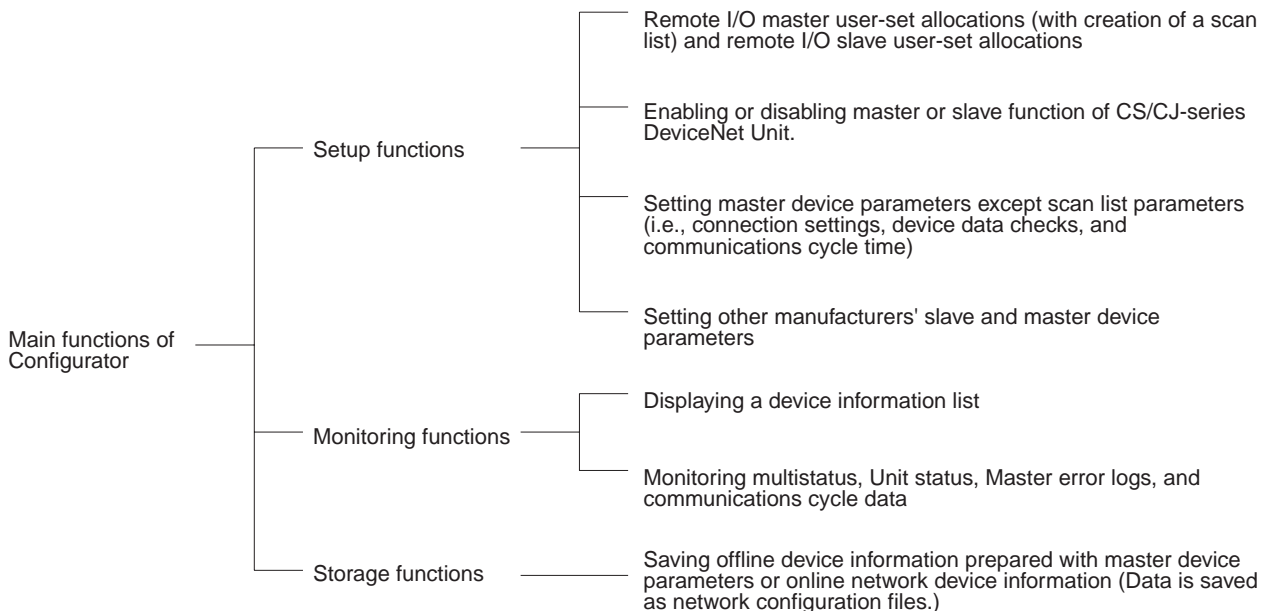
Main functions of Configurator

Setup functions

Remote I/O master user-set allocations (with creation of a scan list) and remote I/O slave user-set allocations

Enabling or disabling master or slave function of CS/CJ-series DeviceNet Unit.

Setting master device parameters except scan list parameters (i.e., connection settings, device data checks, and communications cycle time)

Setting other manufacturers' slave and master device parameters

Monitoring functions

Displaying a device information list

Monitoring multistatus, Unit status, Master error logs, and communications cycle data

Storage functions

Saving offline device information prepared with master device parameters or online network device information (Data is saved as network configuration files.)